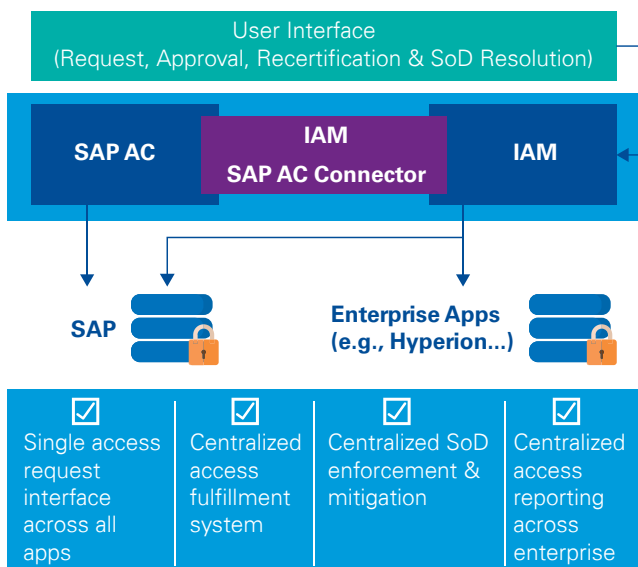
User Interface
(Request, Approval, Recertification & SoD Resolution)

SAP AC

IAM
SAP AC Connector

IAM

SAP

Enterprise Apps
(e.g., Hyperion...)

☑
Single access request interface across all apps

☑
Centralized access fulfillment system

☑
Centralized SoD enforcement & mitigation

☑
Centralized access reporting across enterprise